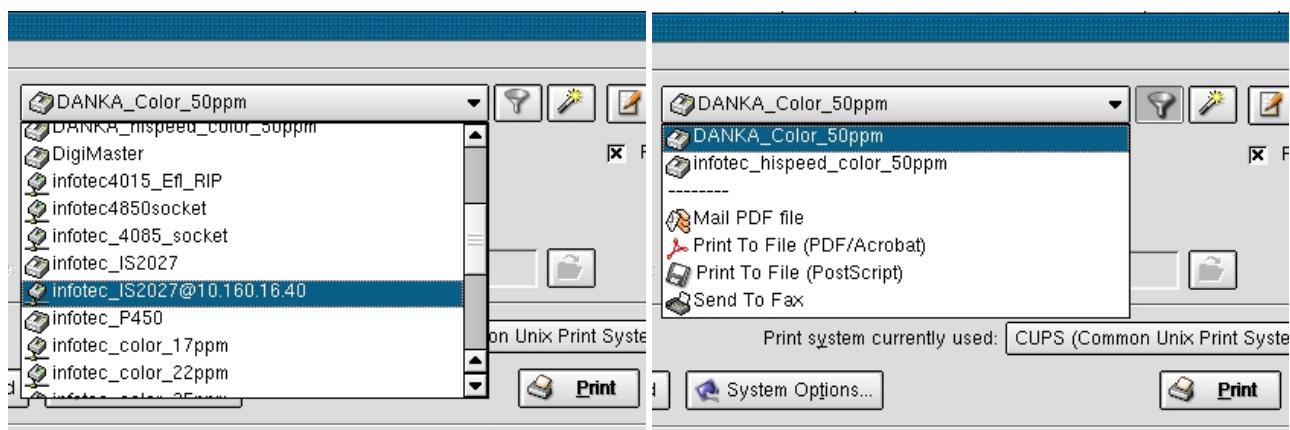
DANKA_Color_50ppm
DANKA_hispeed_color_50ppm
DigiMaster
infotec4015_Efl_RIP
infotec4850socket
infotec_4085_socket
infotec_IS2027
infotec_IS2027@10.160.16.40
infotec_P450
infotec_color_17ppm
infotec_color_22ppm
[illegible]

on Unix Print Syste
Print

DANKA_Color_50ppm
DANKA_Color_50ppm
infotec_hispeed_color_50ppm
--------
Mail PDF file
Print To File (PDF/Acrobat)
Print To File (PostScript)
Send To Fax

Print system currently used: CUPS (Common Unix Print Syste
System Options...
Print